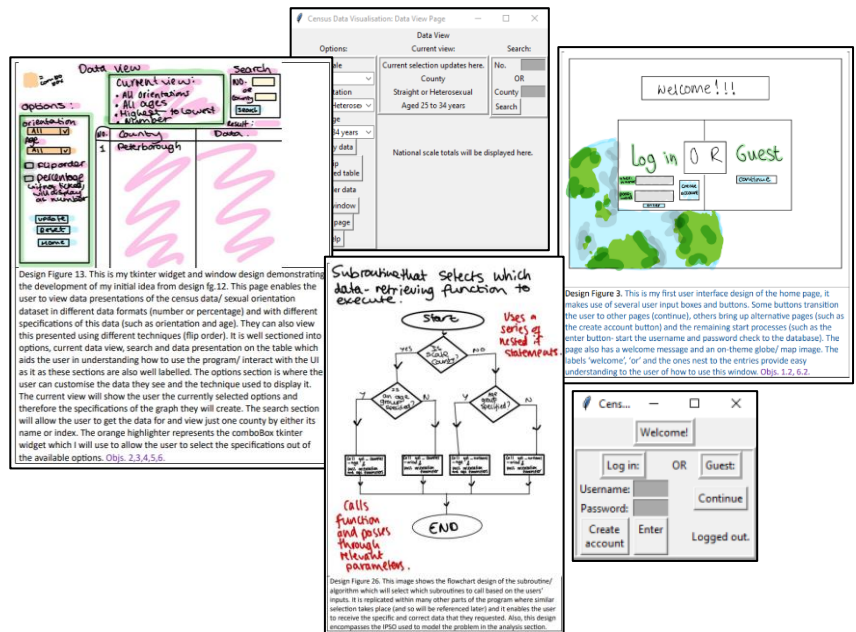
Census Data Visualisation: Data View Page

Data View

Options:

Current view:

Search:

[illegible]ale

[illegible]ntation

Heterosex

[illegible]ge

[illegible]4 years

Current selection updates here.

County

Straight or Heterosexual

Aged 25 to 34 years

No.

OR

County

Search

National scale totals will be displayed here.

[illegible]y data

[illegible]ed table

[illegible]er data

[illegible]indow

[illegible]page

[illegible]lp

Data View

Search

Current view:
• All orientations
• All ages
• Highest to lowest
• Number

Options:

orientation

All

age

All

number

percentage

update

reset

Home

No.

County

Data.

1

Peterborough

result:

Design Figure 13. This is my tkinter widget and window design demonstrating the development of my initial idea from design fg.12. This page enables the user to view data presentations of the census data/ sexual orientation dataset in different data formats (number or percentage) and with different specifications of this data (such as orientation and age). They can also view this presented using different techniques (flip order). It is well sectioned into options, current data view, search and data presentation on the table which aids the user in understanding how to use the program/ interact with the UI as it as these sections are also well labelled. The options section is where the user can customise the data they see and the technique used to display it. The current view will show the user the currently selected options and therefore the specifications of the graph they will create. The search section will allow the user to get the data for and view just one county by either its name or index. The orange highlighter represents the comboBox tkinter widget which I will use to allow the user to select the specifications out of the available options. Objs. 2,3,4,5,6.

Subroutine that selects which data-retrieving function to execute.

Start

Uses a series of nested if statements.

Is scale county?

YES

NO

Is an age group specified?

Is age group specified?

Y

N

Y

N

Calls function and passes through relevant parameters.

END

Design Figure 26. This image shows the flowchart design of the subroutine/ algorithm which will select which subroutines to call based on the users' inputs. It is replicated within many other parts of the program where similar selection takes place (and so will be referenced later) and it enables the user to receive the specific and correct data that they requested. Also, this design encompasses the IPSO used to model the problem in the analysis section.

Welcome!!!

Log in

O R

Guest

Continue

Design Figure 3. This is my first user interface design of the home page, it makes use of several user input boxes and buttons. Some buttons transition the user to other pages (continue), others bring up alternative pages (such as the create account button) and the remaining start processes (such as the enter button- start the username and password check to the database). The page also has a welcome message and an on-theme globe/ map image. The labels 'welcome', 'or' and the ones nest to the entries provide easy understanding to the user of how to use this window. Objs. 1.2, 6.2.

Cens...

Welcome!

Log in:

OR

Guest:

Username:

Password:

Continue

Create account

Enter

Logged out.